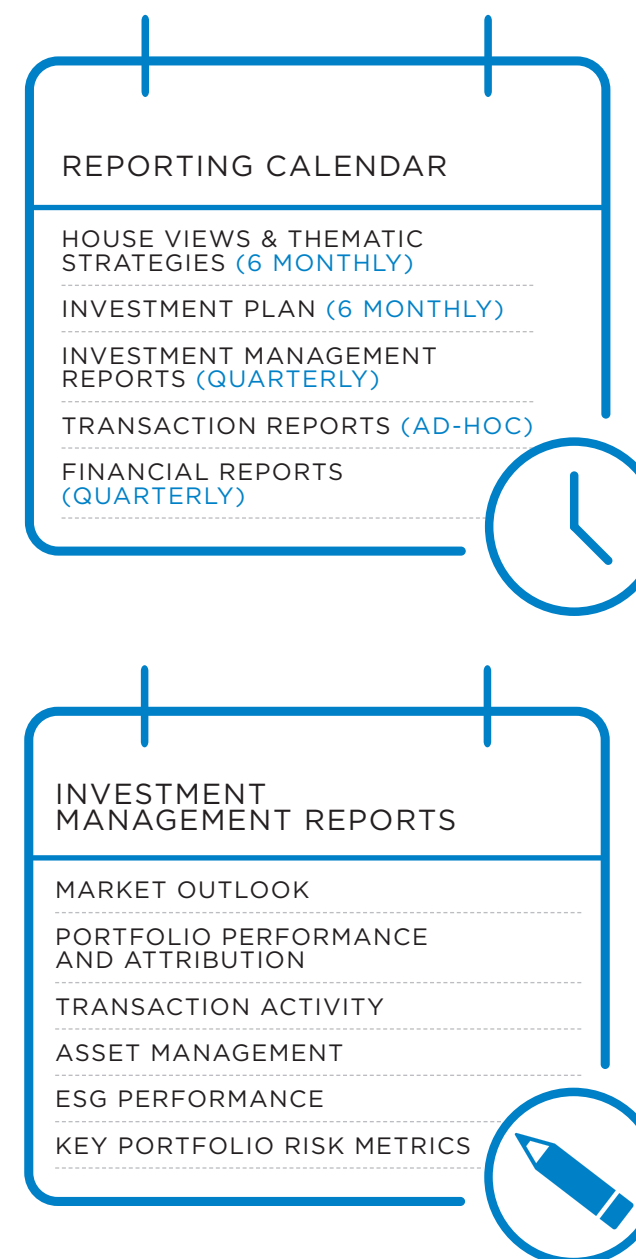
REPORTING CALENDAR

HOUSE VIEWS & THEMATIC STRATEGIES (6 MONTHLY)

INVESTMENT PLAN (6 MONTHLY)

INVESTMENT MANAGEMENT REPORTS (QUARTERLY)

TRANSACTION REPORTS (AD-HOC)

FINANCIAL REPORTS (QUARTERLY)

INVESTMENT MANAGEMENT REPORTS

MARKET OUTLOOK

PORTFOLIO PERFORMANCE AND ATTRIBUTION

TRANSACTION ACTIVITY

ASSET MANAGEMENT

ESG PERFORMANCE

KEY PORTFOLIO RISK METRICS